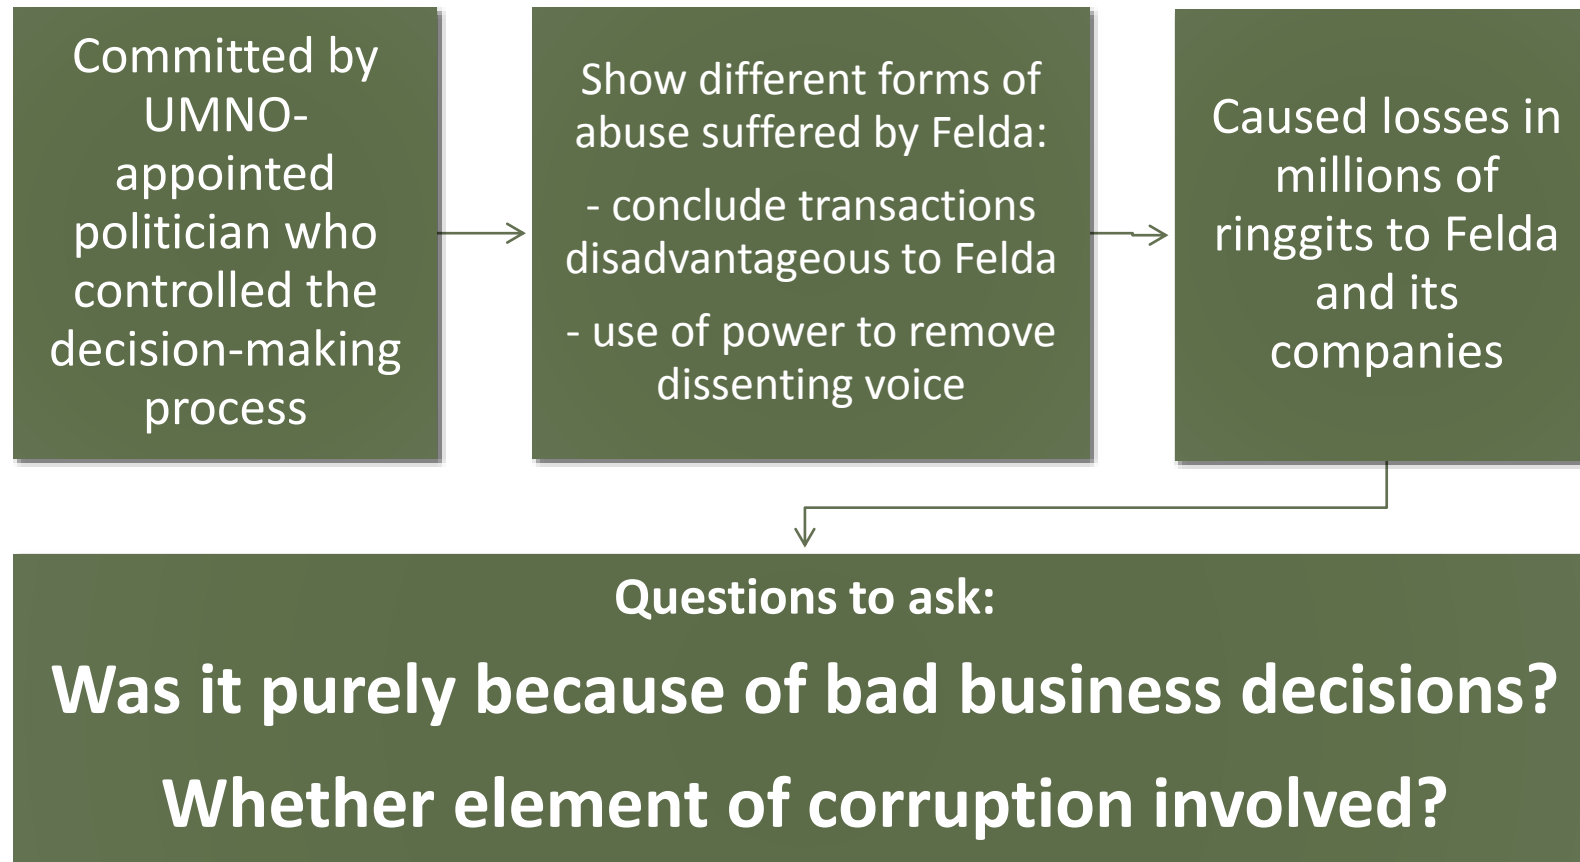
Committed by UMNO-appointed politician who controlled the decision-making process

Show different forms of abuse suffered by Felda:

- conclude transactions disadvantageous to Felda

- use of power to remove dissenting voice

Caused losses in millions of ringgits to Felda and its companies

Questions to ask:

Was it purely because of bad business decisions?

Whether element of corruption involved?